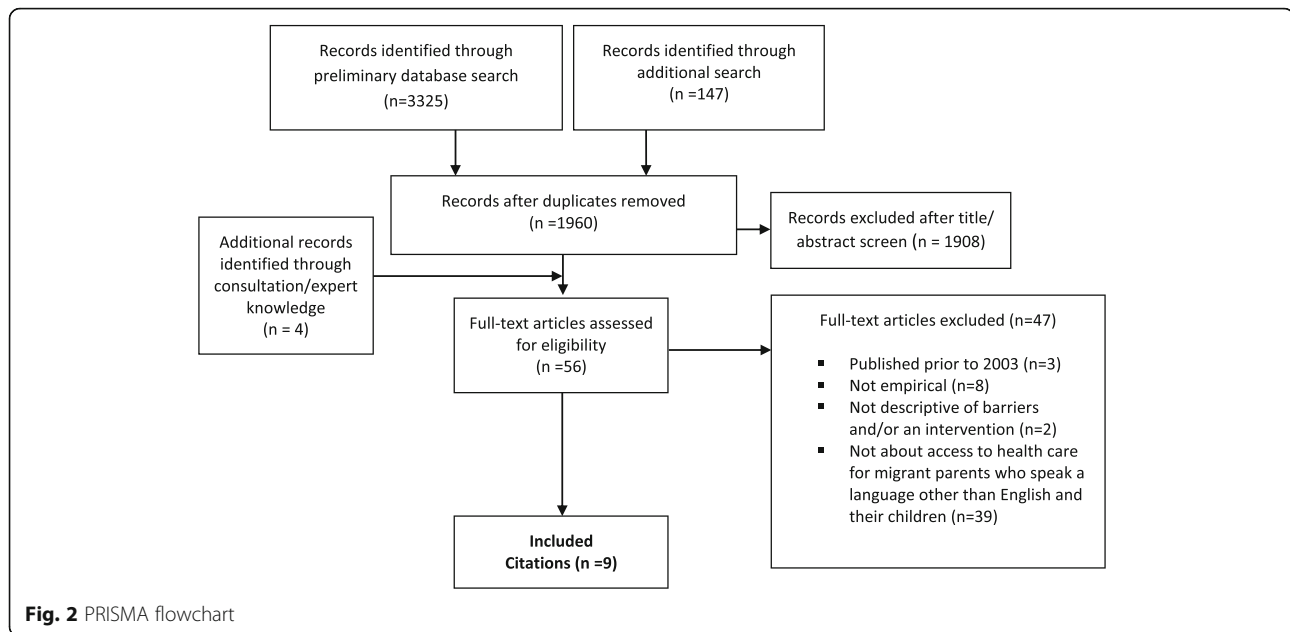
Records identified through preliminary database search (n=3325)

Records identified through additional search (n =147)

Records after duplicates removed (n =1960)

Records excluded after title/ abstract screen (n = 1908)

Additional records identified through consultation/expert knowledge (n = 4)

Full-text articles assessed for eligibility (n =56)

Full-text articles excluded (n=47)

- Published prior to 2003 (n=3)
- Not empirical (n=8)
- Not descriptive of barriers and/or an intervention (n=2)
- Not about access to health care for migrant parents who speak a language other than English and their children (n=39)

**Included Citations (n =9)**

**Fig. 2** PRISMA flowchart